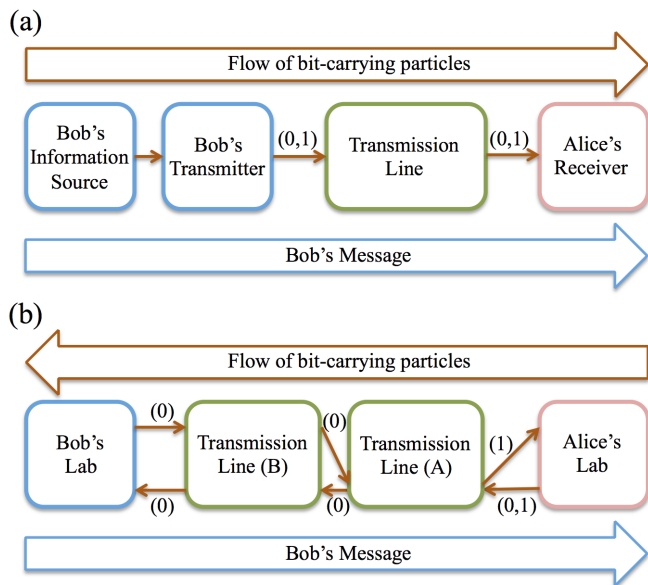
(a)

Flow of bit-carrying particles

Bob's Information Source

Bob's Transmitter

(0,1)

Transmission Line

(0,1)

Alice's Receiver

Bob's Message

(b)

Flow of bit-carrying particles

Bob's Lab

(0)

(0)

Transmission Line (B)

(0)

(0)

Transmission Line (A)

(1)

(0,1)

Alice's Lab

Bob's Message